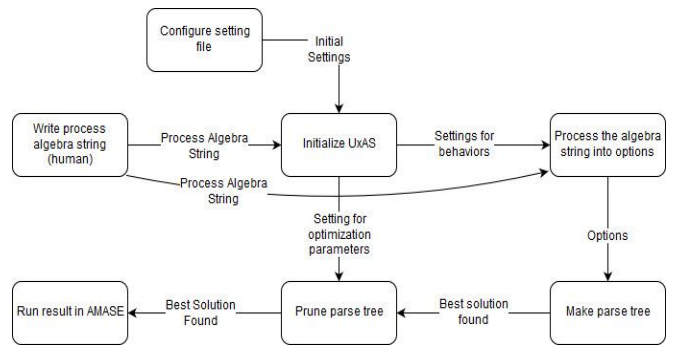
Configure setting file

Initial Settings

Write process algebra string (human)

Process Algebra String

Initialize UxAS

Settings for behaviors

Process the algebra string into options

Process Algebra String

Setting for optimization parameters

Options

Run result in AMASE

Best Solution Found

Prune parse tree

Best solution found

Make parse tree